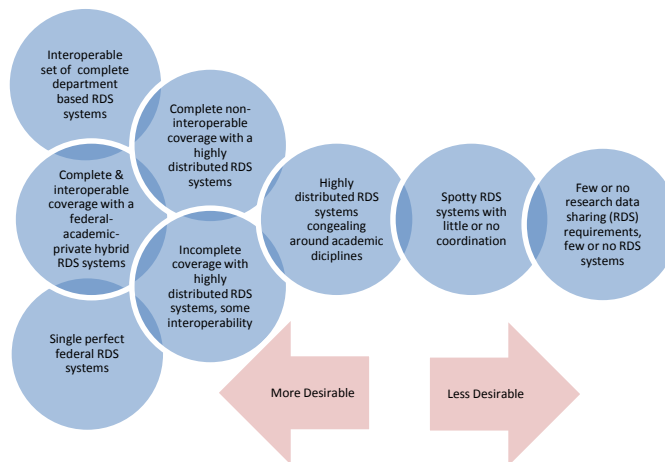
Interoperable set of complete department based RDS systems

Complete non-interoperable coverage with a highly distributed RDS systems

Complete & interoperable coverage with a federal-academic-private hybrid RDS systems

Incomplete coverage with highly distributed RDS systems, some interoperability

Single perfect federal RDS systems

Highly distributed RDS systems congealing around academic diciplines

Spotty RDS systems with little or no coordination

Few or no research data sharing (RDS) requirements, few or no RDS systems

More Desirable

Less Desirable